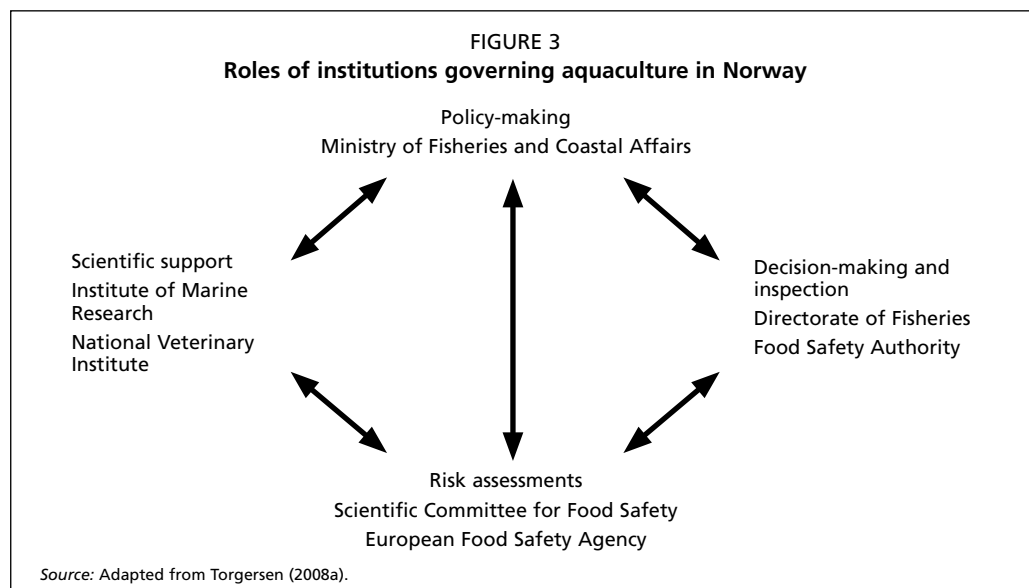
FIGURE 3
**Roles of institutions governing aquaculture in Norway**

Policy-making
Ministry of Fisheries and Coastal Affairs

Scientific support
Institute of Marine Research
National Veterinary Institute

Decision-making and inspection
Directorate of Fisheries
Food Safety Authority

Risk assessments
Scientific Committee for Food Safety
European Food Safety Agency

*Source:* Adapted from Torgersen (2008a).